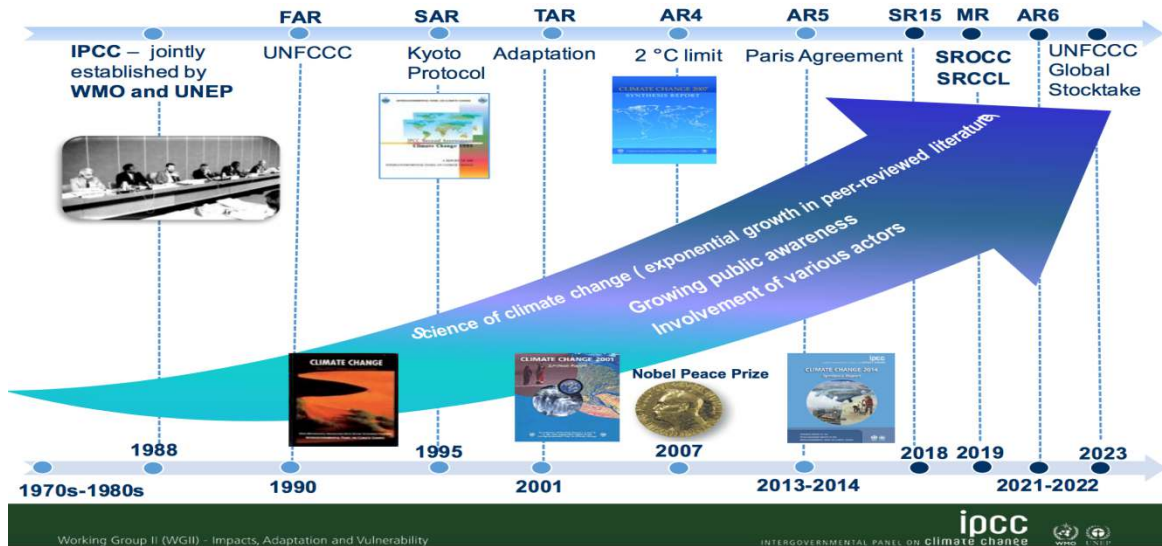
FAR SAR TAR AR4 AR5 SR15 MR AR6

IPCC – jointly established by WMO and UNEP

UNFCCC

Kyoto Protocol

Adaptation

2 °C limit

Paris Agreement

SROCC SRCCL

UNFCCC Global Stocktake

CLIMATE CHANGE 2007 SYNTHESIS REPORT

Science of climate change ( exponential growth in peer-reviewed literature)

Growing public awareness

Involvement of various actors

CLIMATE CHANGE

CLIMATE CHANGE 2001

Nobel Peace Prize

CLIMATE CHANGE 2014

1988 1995 2007 2018 2019 2023

1970s-1980s 1990 2001 2013-2014 2021-2022

Working Group II (WGII) - Impacts, Adaptation and Vulnerability

ipcc

INTERGOVERNMENTAL PANEL ON climate change

WMO UNEP